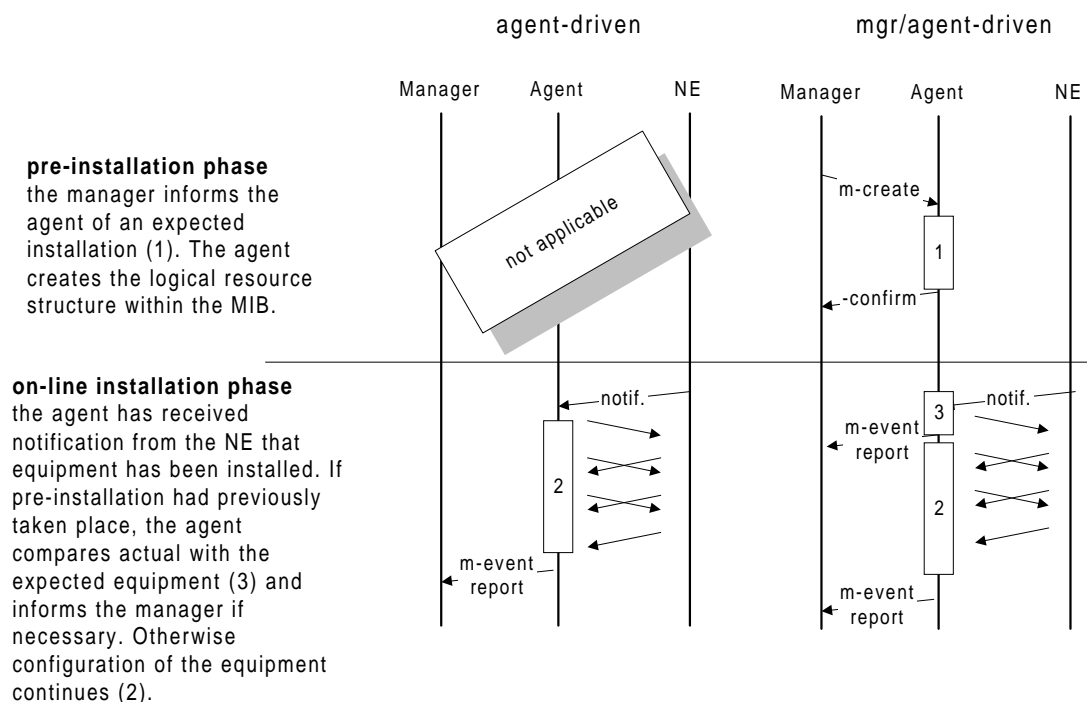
agent-driven

mgr/agent-driven

Manager Agent NE

Manager Agent NE

**pre-installation phase**
the manager informs the agent of an expected installation (1). The agent creates the logical resource structure within the MIB.

not applicable

m-create

1

confirm

**on-line installation phase**
the agent has received notification from the NE that equipment has been installed. If pre-installation had previously taken place, the agent compares actual with the expected equipment (3) and informs the manager if necessary. Otherwise configuration of the equipment continues (2).

notif.

2

m-event report

3

notif.

m-event report

2

m-event report